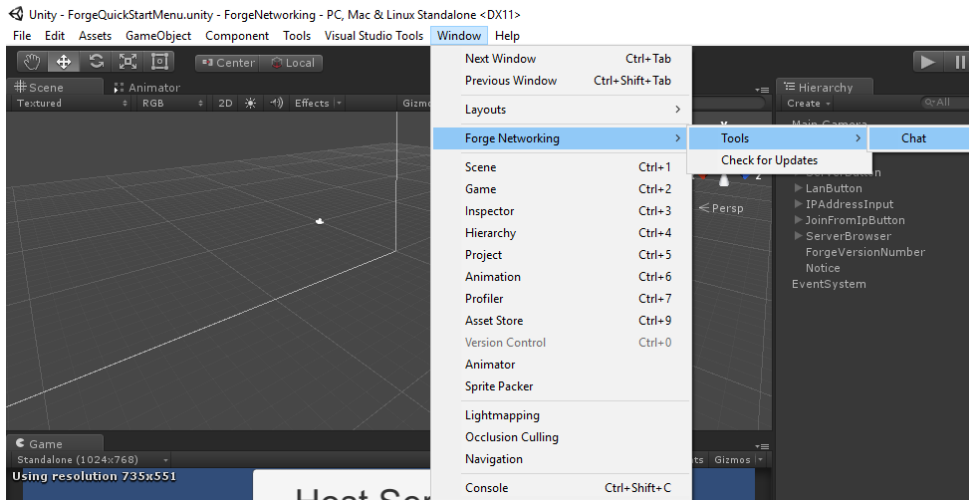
Unity - ForgeQuickStartMenu.unity - ForgeNetworking - PC, Mac & Linux Standalone <DX11>

File Edit Assets GameObject Component Tools Visual Studio Tools Window Help

Center Local

Scene Animator

Textured RGB 2D Effects Gizmo

Next Window Ctrl+Tab
Previous Window Ctrl+Shift+Tab
Layouts
Forge Networking
Tools
Chat
Check for Updates
Scene Ctrl+1
Game Ctrl+2
Inspector Ctrl+3
Hierarchy Ctrl+4
Project Ctrl+5
Animation Ctrl+6
Profiler Ctrl+7
Asset Store Ctrl+9
Version Control Ctrl+0
Animator
Sprite Packer
Lightmapping
Occlusion Culling
Navigation
Console Ctrl+Shift+C

Hierarchy
Create All
Main Camera
LanButton
IPAddressInput
JoinFromIpButton
ServerBrowser
ForgeVersionNumber
Notice
EventSystem

Persp

Game
Standalone (1024x768)
Using resolution 735x551
ats Gizmos

Host Ser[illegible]